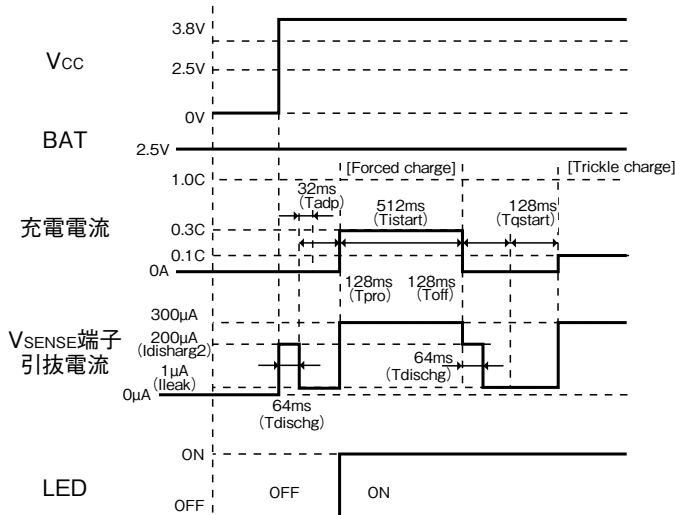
VCC
3.8V
2.5V
0V

BAT
2.5V

[Forced charge]
[Trickle charge]

充電電流
1.0C
32ms (Tadp)
512ms (Tistart)
128ms (Tqstart)
0.3C
0.1C
0A
128ms (Tpro)
128ms (Toff)

VSENSE端子 引抜電流
300μA
200μA (Idisharg2)
1μA (Ileak)
0μA
64ms (Tdischg)
64ms (Tdischg)

LED
ON
OFF
OFF
ON